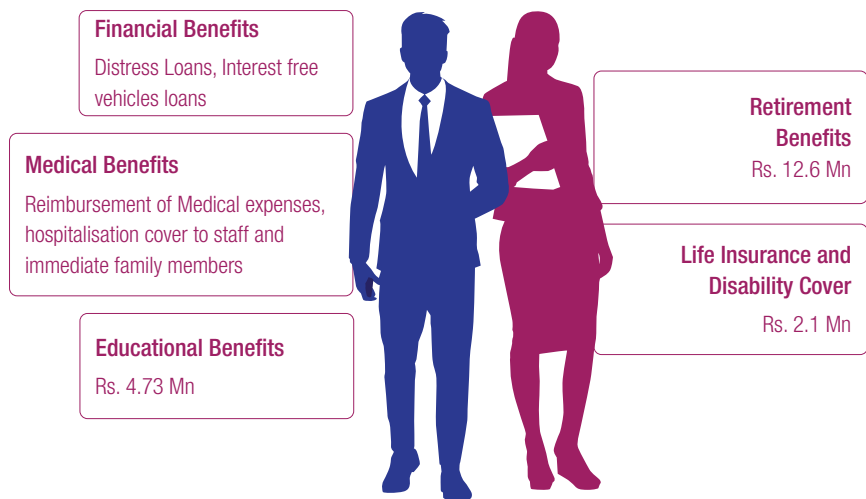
Financial Benefits
Distress Loans, Interest free vehicles loans

Medical Benefits
Reimbursement of Medical expenses, hospitalisation cover to staff and immediate family members

Educational Benefits
Rs. 4.73 Mn

Retirement Benefits
Rs. 12.6 Mn

Life Insurance and Disability Cover
Rs. 2.1 Mn